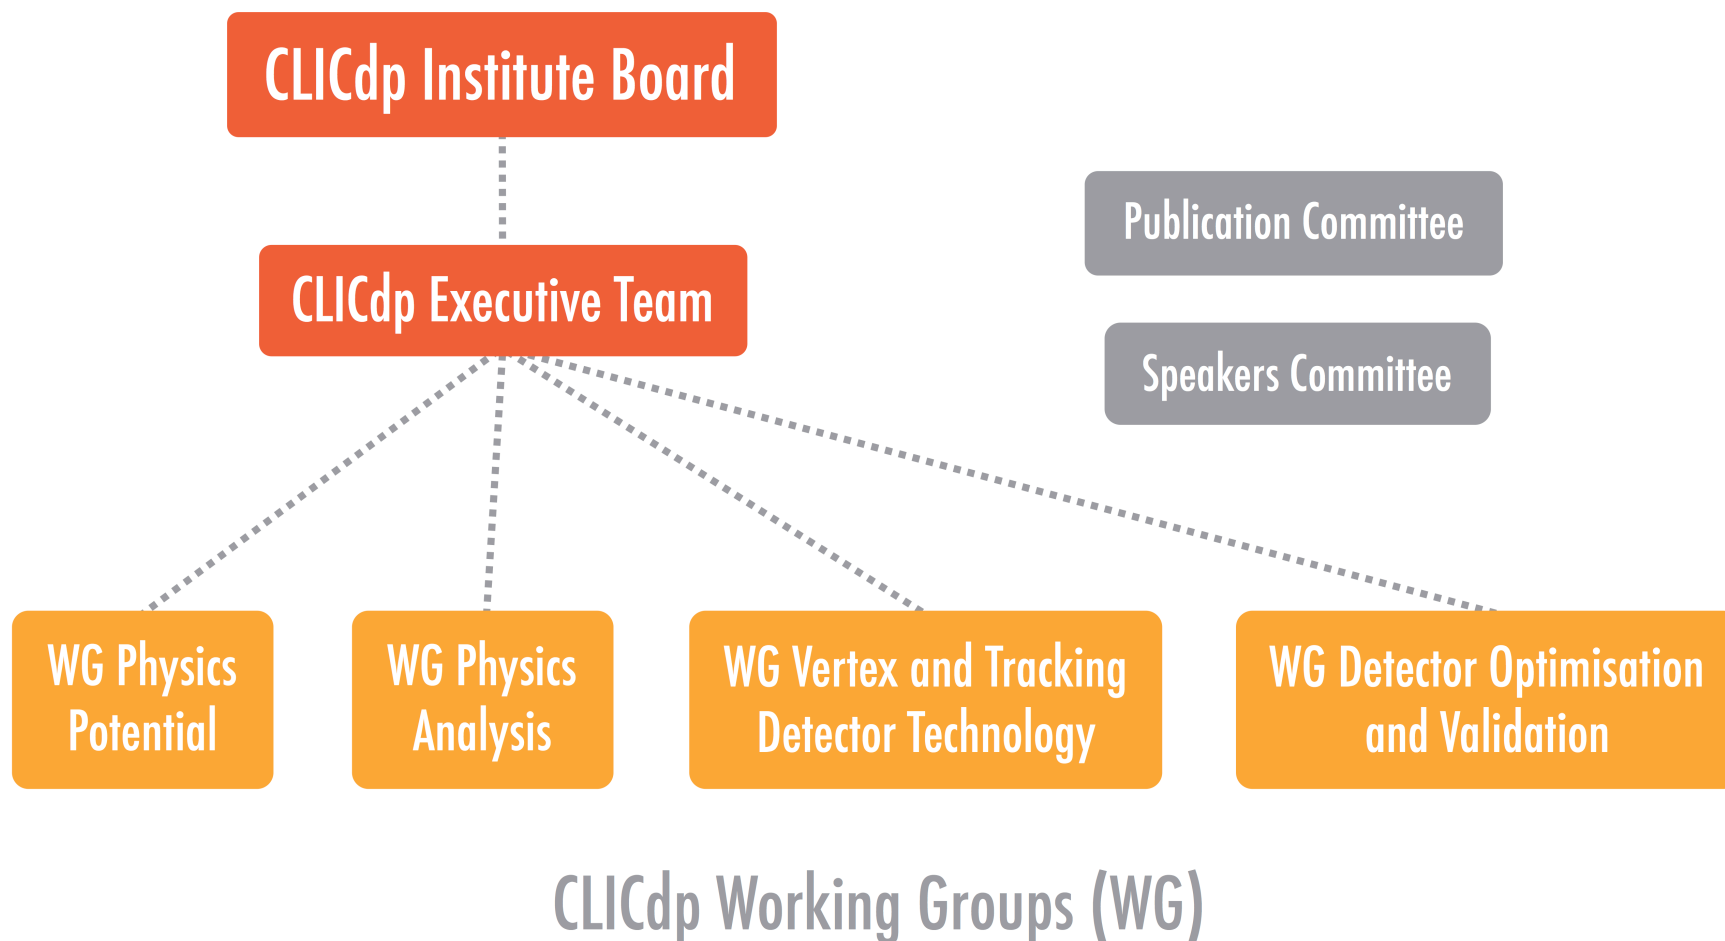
CLICdp Institute Board

Publication Committee

CLICdp Executive Team

Speakers Committee

WG Physics Potential

WG Physics Analysis

WG Vertex and Tracking Detector Technology

WG Detector Optimisation and Validation

CLICdp Working Groups (WG)